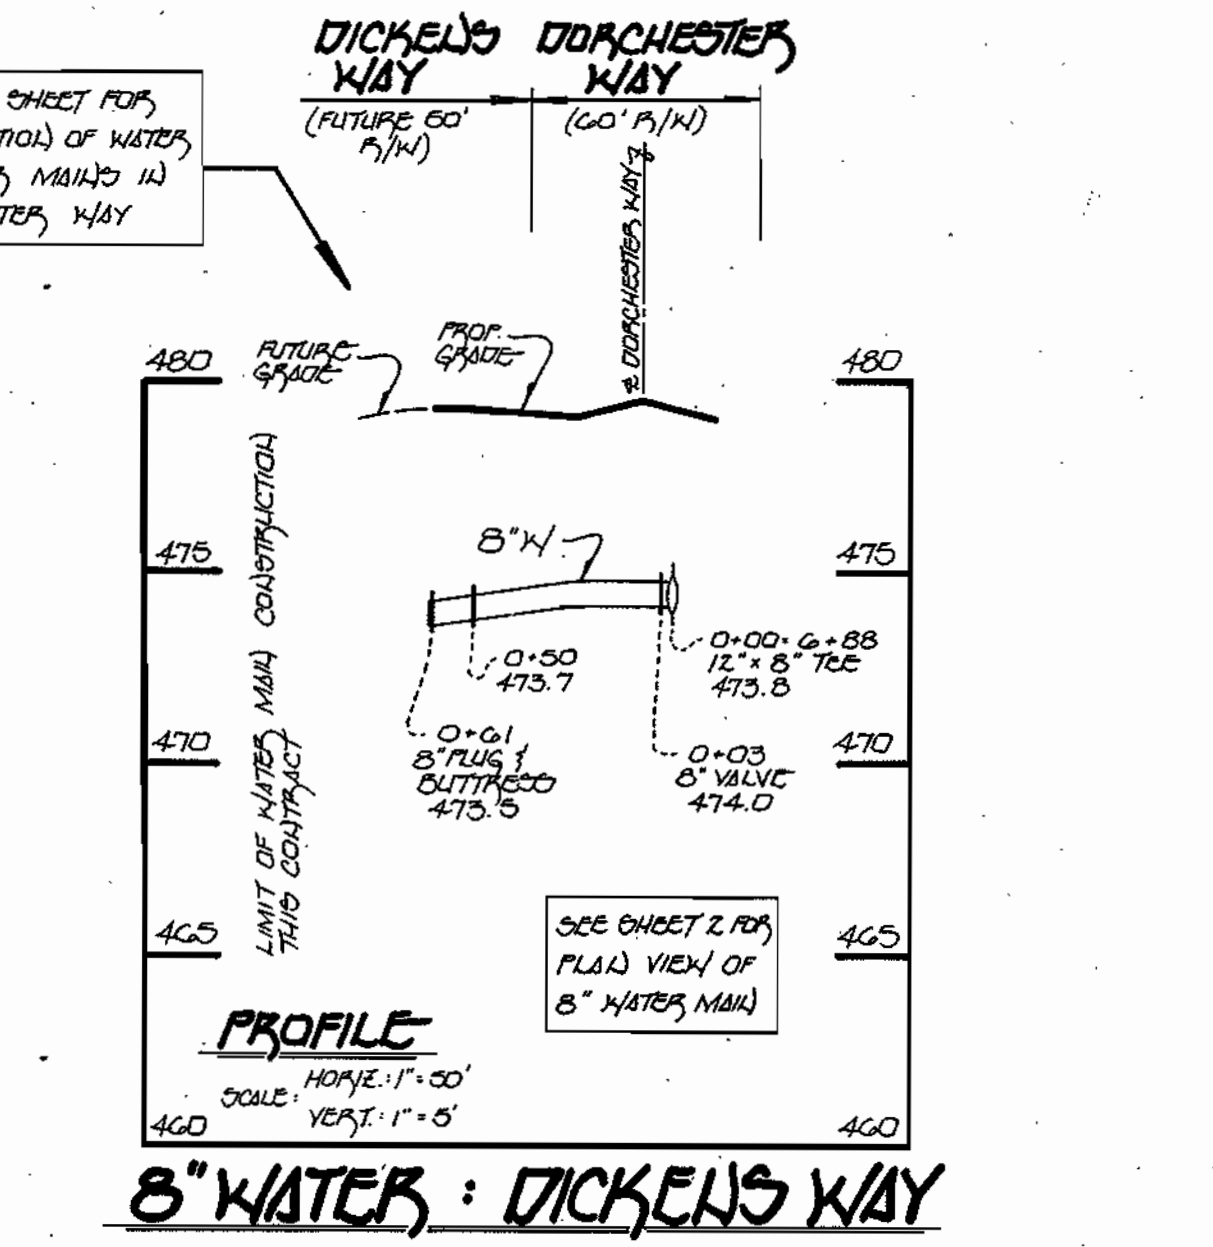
DICKENS WAY
(FUTURE 60' R/W)

DORCHESTER WAY
(60' R/W)

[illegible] SHEET FOR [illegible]TION OF WATER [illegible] MAINS IN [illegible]TER WAY

DORCHESTER WAY ℄

480

480

FUTURE GRADE

PROP. GRADE

℄ DORCHESTER WAY

LIMIT OF WATER MAIN CONSTRUCTION THIS CONTRACT

475

475

8"W

0+50
473.7

0+00=6+88
12" x 8" TEE
473.8

470

470

0+61
8" PLUG & BUTTRESS
473.5

0+03
8" VALVE
474.0

465

465

SEE SHEET 2 FOR PLAN VIEW OF 8" WATER MAIN

PROFILE
SCALE: HORIZ.: 1" = 50'
VERT.: 1" = 5'

460

460

8" WATER : DICKENS WAY